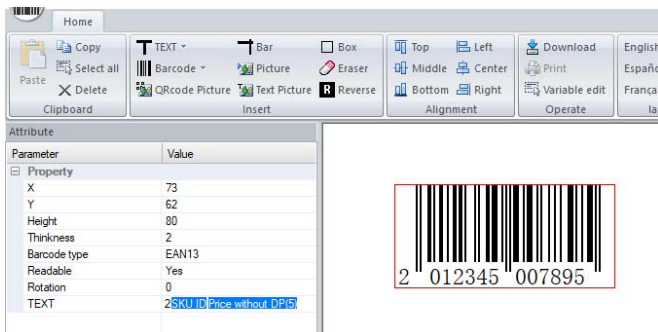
Home

Paste
Copy
Select all
Delete
Clipboard

TEXT
Barcode
QRcode Picture
Bar
Picture
Text Picture
Box
Eraser
R Reverse
Insert

Top
Middle
Bottom
Left
Center
Right
Alignment

Download
Print
Variable edit
Operate

English
Españo
França
la

Attribute

| Parameter | Value |
|---|---|
| ⊟ Property | |
| X | 73 |
| Y | 62 |
| Height | 80 |
| Thinkness | 2 |
| Barcode type | EAN13 |
| Readable | Yes |
| Rotation | 0 |
| TEXT | 2SKU IDPrice without DP(5) |

2 012345 007895